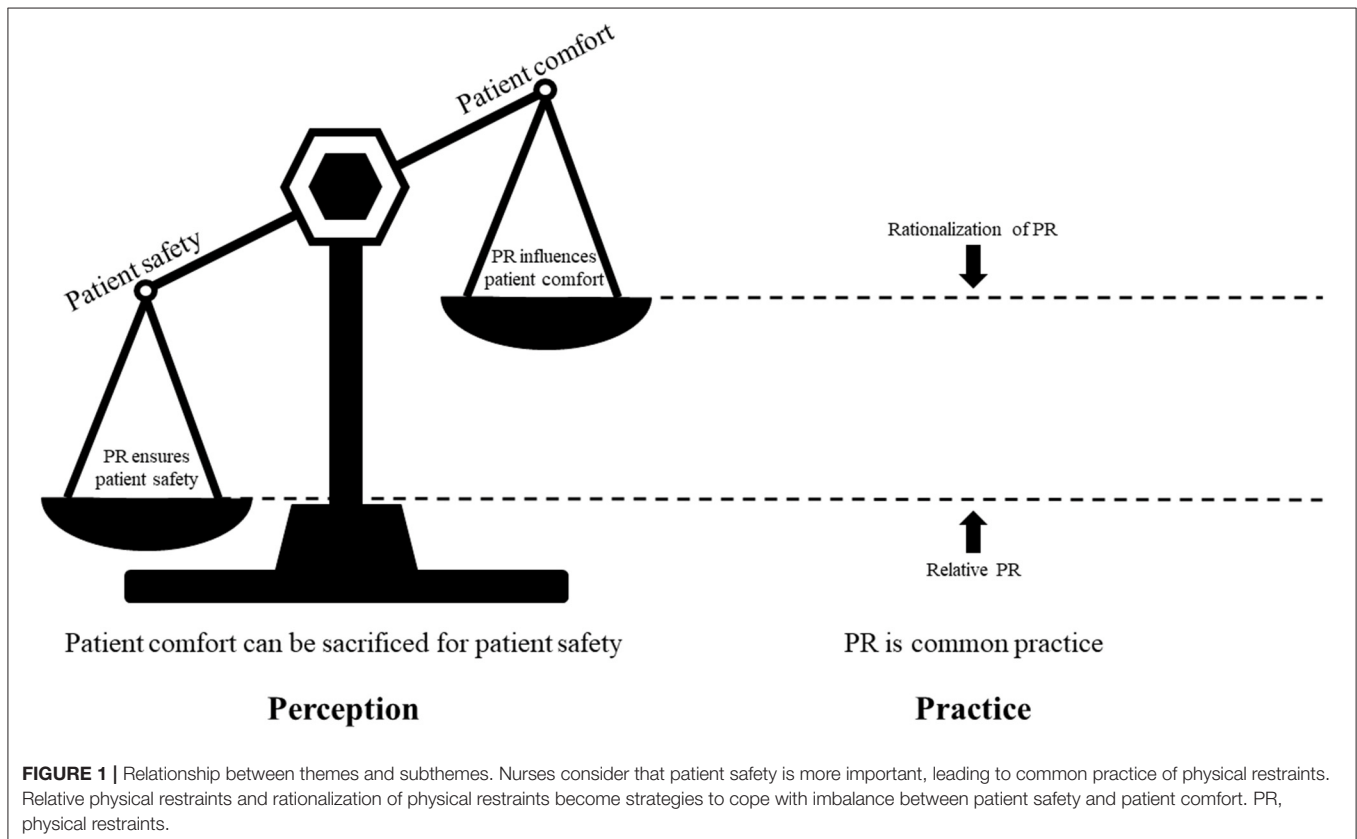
Patient comfort

Patient safety

PR influences patient comfort

Rationalization of PR

PR ensures patient safety

Relative PR

Patient comfort can be sacrificed for patient safety

PR is common practice

**Perception**

**Practice**

**FIGURE 1 |** Relationship between themes and subthemes. Nurses consider that patient safety is more important, leading to common practice of physical restraints. Relative physical restraints and rationalization of physical restraints become strategies to cope with imbalance between patient safety and patient comfort. PR, physical restraints.